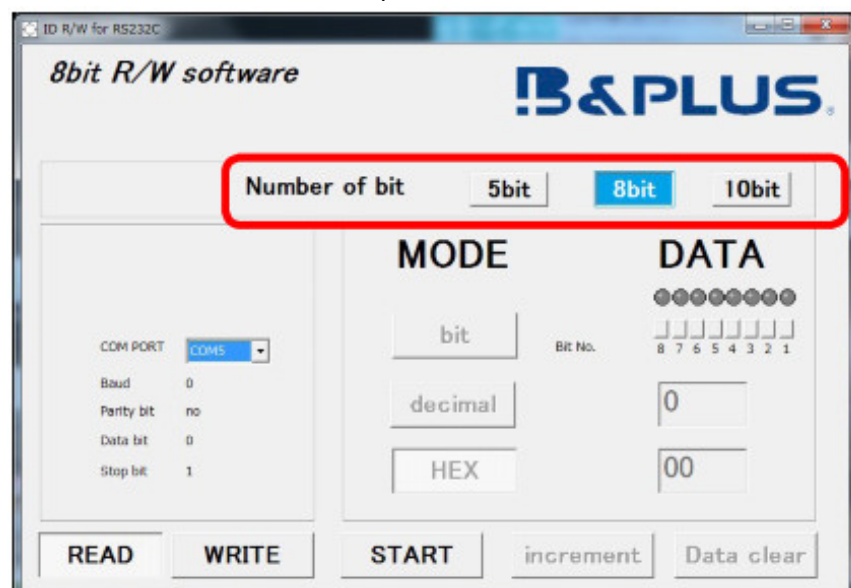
ID R/W for RS232C

8bit R/W software

B&PLUS

Number of bit 5bit 8bit 10bit

MODE

DATA

bit

Bit No.

8 7 6 5 4 3 2 1

decimal

0

HEX

00

COM PORT COM5

Baud 0

Parity bit no

Data bit 0

Stop bit 1

READ WRITE START increment Data clear